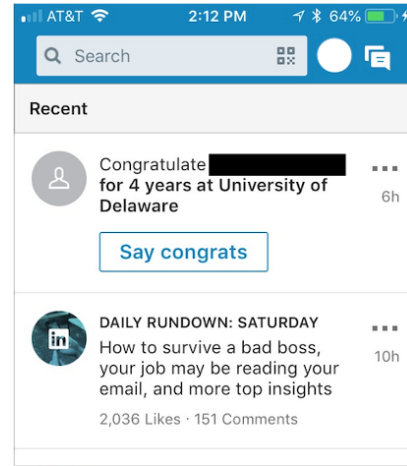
AT&T 2:12 PM 64%

Search

Recent

Congratulate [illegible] for 4 years at University of Delaware

6h

Say congrats

DAILY RUNDOWN: SATURDAY

How to survive a bad boss, your job may be reading your email, and more top insights

10h

2,036 Likes · 151 Comments